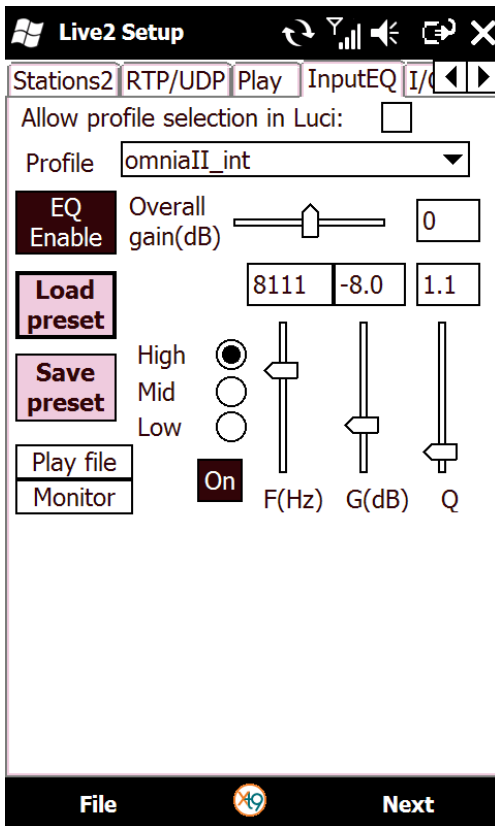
Live2 Setup

Stations2 RTP/UDP Play InputEQ I/(

Allow profile selection in Luci:

Profile omniaII_int

EQ Enable

Overall gain(dB)

0

Load preset

8111 -8.0 1.1

Save preset

High

Mid

Low

Play file

Monitor

On

F(Hz) G(dB) Q

File

Next